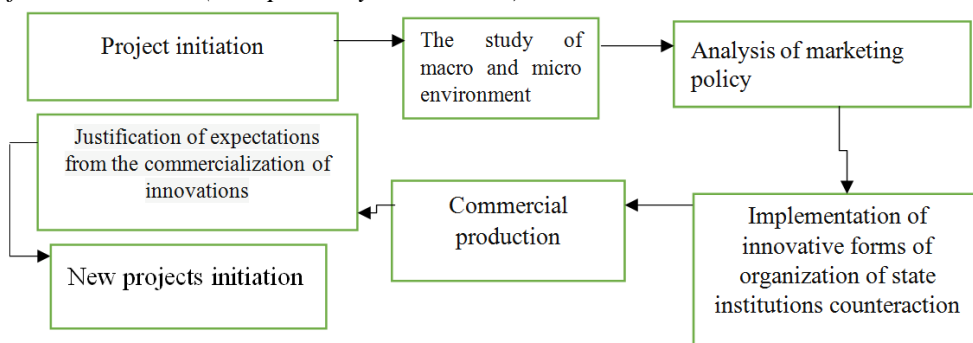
Project initiation

The study of macro and micro environment

Analysis of marketing policy

Implementation of innovative forms of organization of state institutions counteraction

Commercial production

Justification of expectations from the commercialization of innovations

New projects initiation